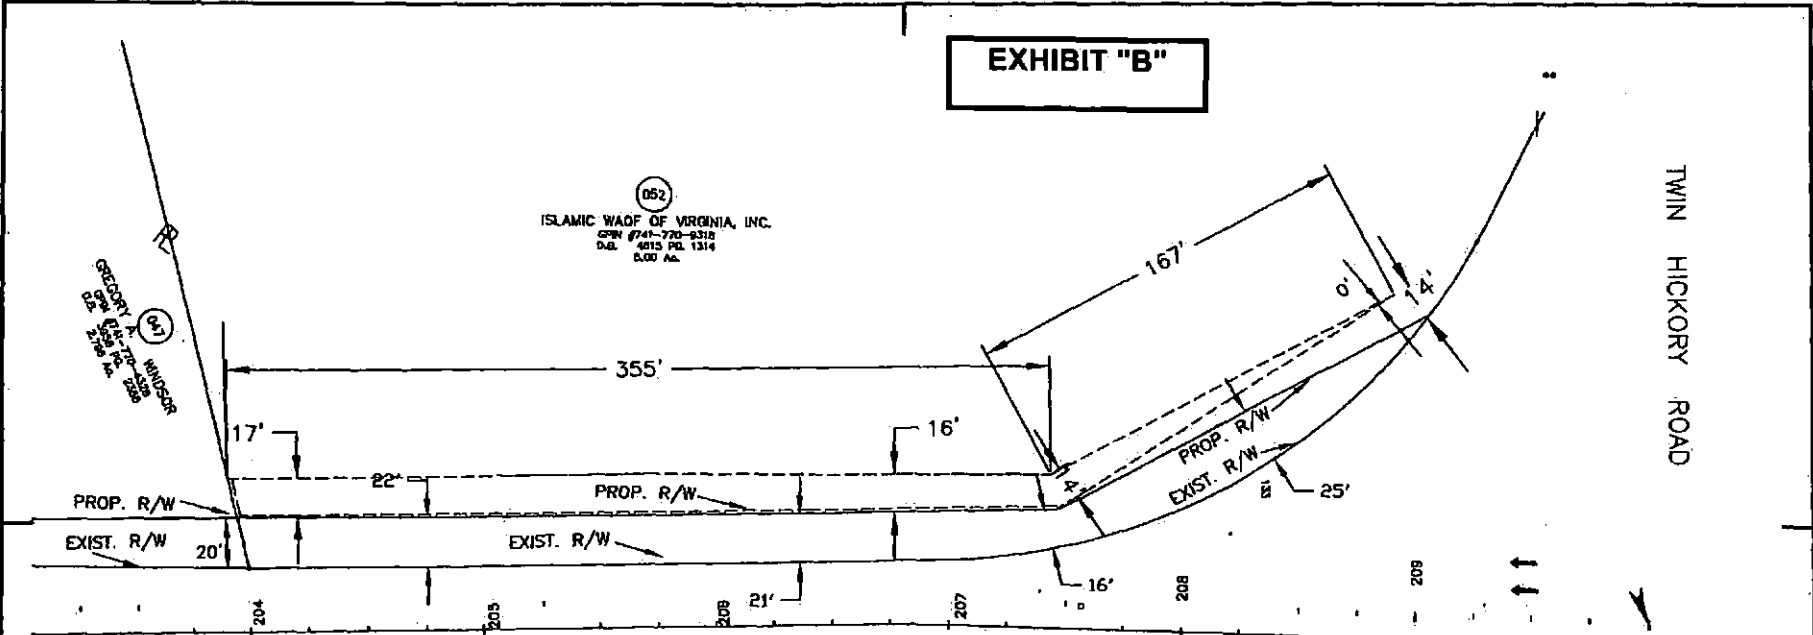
EXHIBIT "B"

052
ISLAMIC WAQF OF VIRGINIA, INC.
GPIN #741-770-9318
D.B. 4815 PG. 1314
5.00 Ac.

047
GREGORY A. WINDSOR
GPIN 741-770-6329
D.B. 5058 PG. 2286
2.766 Ac.

TWIN HICKORY ROAD

167'
0'
14'
355'
17'
16'
22'
4'
PROP. R/W
PROP. R/W
PROP. R/W
EXIST. R/W
EXIST. R/W
EXIST. R/W
20'
25'
16'
21'
204
205
206
207
208
209